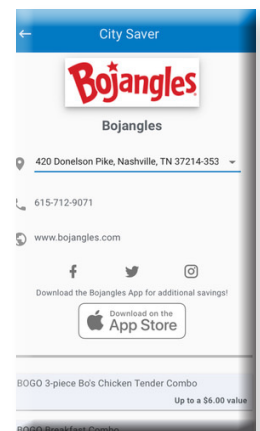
City Saver

Bojangles

Bojangles

420 Donelson Pike, Nashville, TN 37214-353

615-712-9071

www.bojangles.com

Download the Bojangles App for additional savings!

Download on the App Store

BOGO 3-piece Bo's Chicken Tender Combo

Up to a $6.00 value

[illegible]